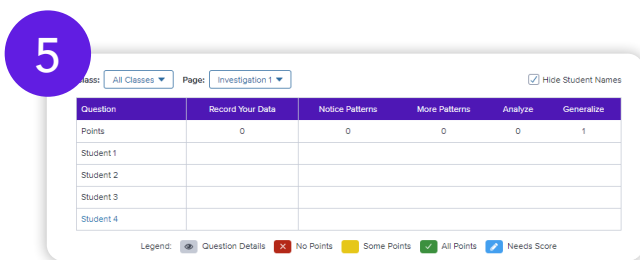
5

Class: All Classes ▼ Page: Investigation 1 ▼

Hide Student Names

| Question | Record Your Data | Notice Patterns | More Patterns | Analyze | Generalize |
|---|---|---|---|---|---|
| Points | 0 | 0 | 0 | 0 | 1 |
| Student 1 | | | | | |
| Student 2 | | | | | |
| Student 3 | | | | | |
| Student 4 | | | | | |

Legend: Question Details No Points Some Points All Points Needs Score